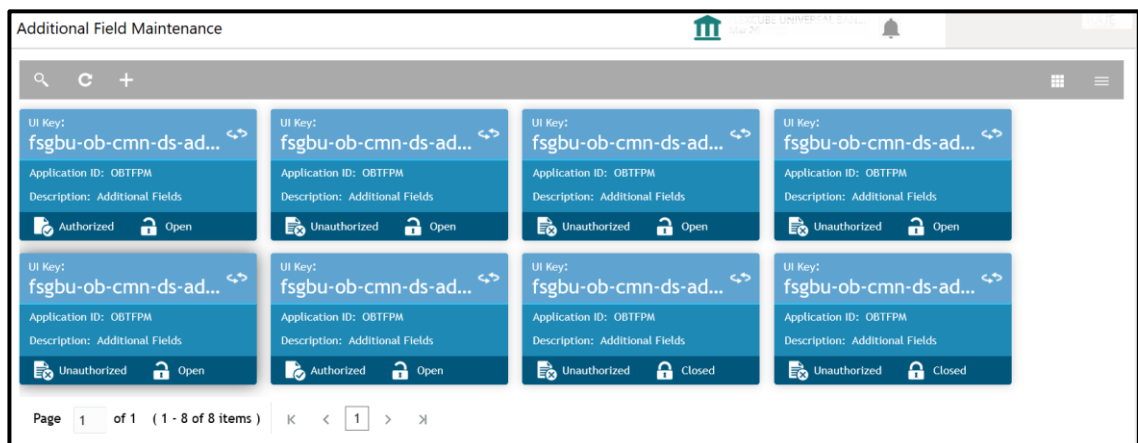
Additional Field Maintenance

FLEXCUBE UNIVERSAL BAN... Mar 26

UI Key:
fsgbu-ob-cmn-ds-ad...
Application ID: OBTFPM
Description: Additional Fields
Authorized Open

UI Key:
fsgbu-ob-cmn-ds-ad...
Application ID: OBTFPM
Description: Additional Fields
Unauthorized Open

UI Key:
fsgbu-ob-cmn-ds-ad...
Application ID: OBTFPM
Description: Additional Fields
Unauthorized Open

UI Key:
fsgbu-ob-cmn-ds-ad...
Application ID: OBTFPM
Description: Additional Fields
Unauthorized Open

UI Key:
fsgbu-ob-cmn-ds-ad...
Application ID: OBTFPM
Description: Additional Fields
Unauthorized Open

UI Key:
fsgbu-ob-cmn-ds-ad...
Application ID: OBTFPM
Description: Additional Fields
Authorized Open

UI Key:
fsgbu-ob-cmn-ds-ad...
Application ID: OBTFPM
Description: Additional Fields
Unauthorized Closed

UI Key:
fsgbu-ob-cmn-ds-ad...
Application ID: OBTFPM
Description: Additional Fields
Unauthorized Closed

Page 1 of 1 (1 - 8 of 8 items) K < 1 > >I